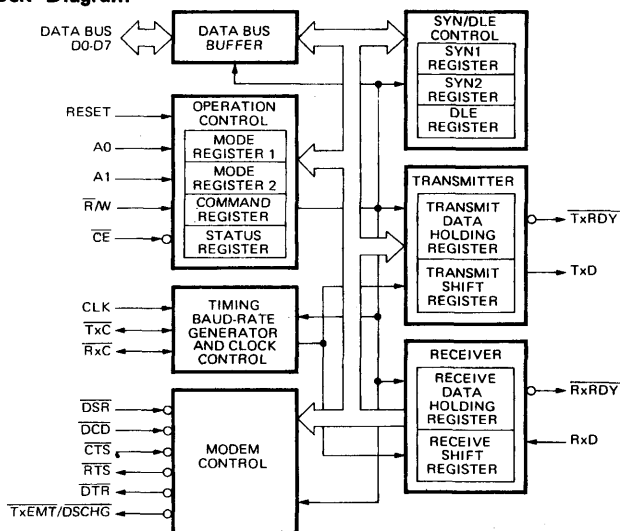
ock Diagram

DATA BUS D0-D7

DATA BUS BUFFER

SYN/DLE CONTROL
SYN1 REGISTER
SYN2 REGISTER
DLE REGISTER

RESET
A0
A1
$\overline{R}/W$
$\overline{CE}$

OPERATION CONTROL
MODE REGISTER 1
MODE REGISTER 2
COMMAND REGISTER
STATUS REGISTER

TRANSMITTER
TRANSMIT DATA HOLDING REGISTER
TRANSMIT SHIFT REGISTER
$\overline{TxRDY}$
TxD

CLK
$\overline{TxC}$
$\overline{RxC}$

TIMING BAUD-RATE GENERATOR AND CLOCK CONTROL

RECEIVER
RECEIVE DATA HOLDING REGISTER
RECEIVE SHIFT REGISTER
$\overline{RxRDY}$
RxD

$\overline{DSR}$
$\overline{DCD}$
$\overline{CTS}$
$\overline{RTS}$
$\overline{DTR}$
$\overline{TxEMT/DSCHG}$

MODEM CONTROL